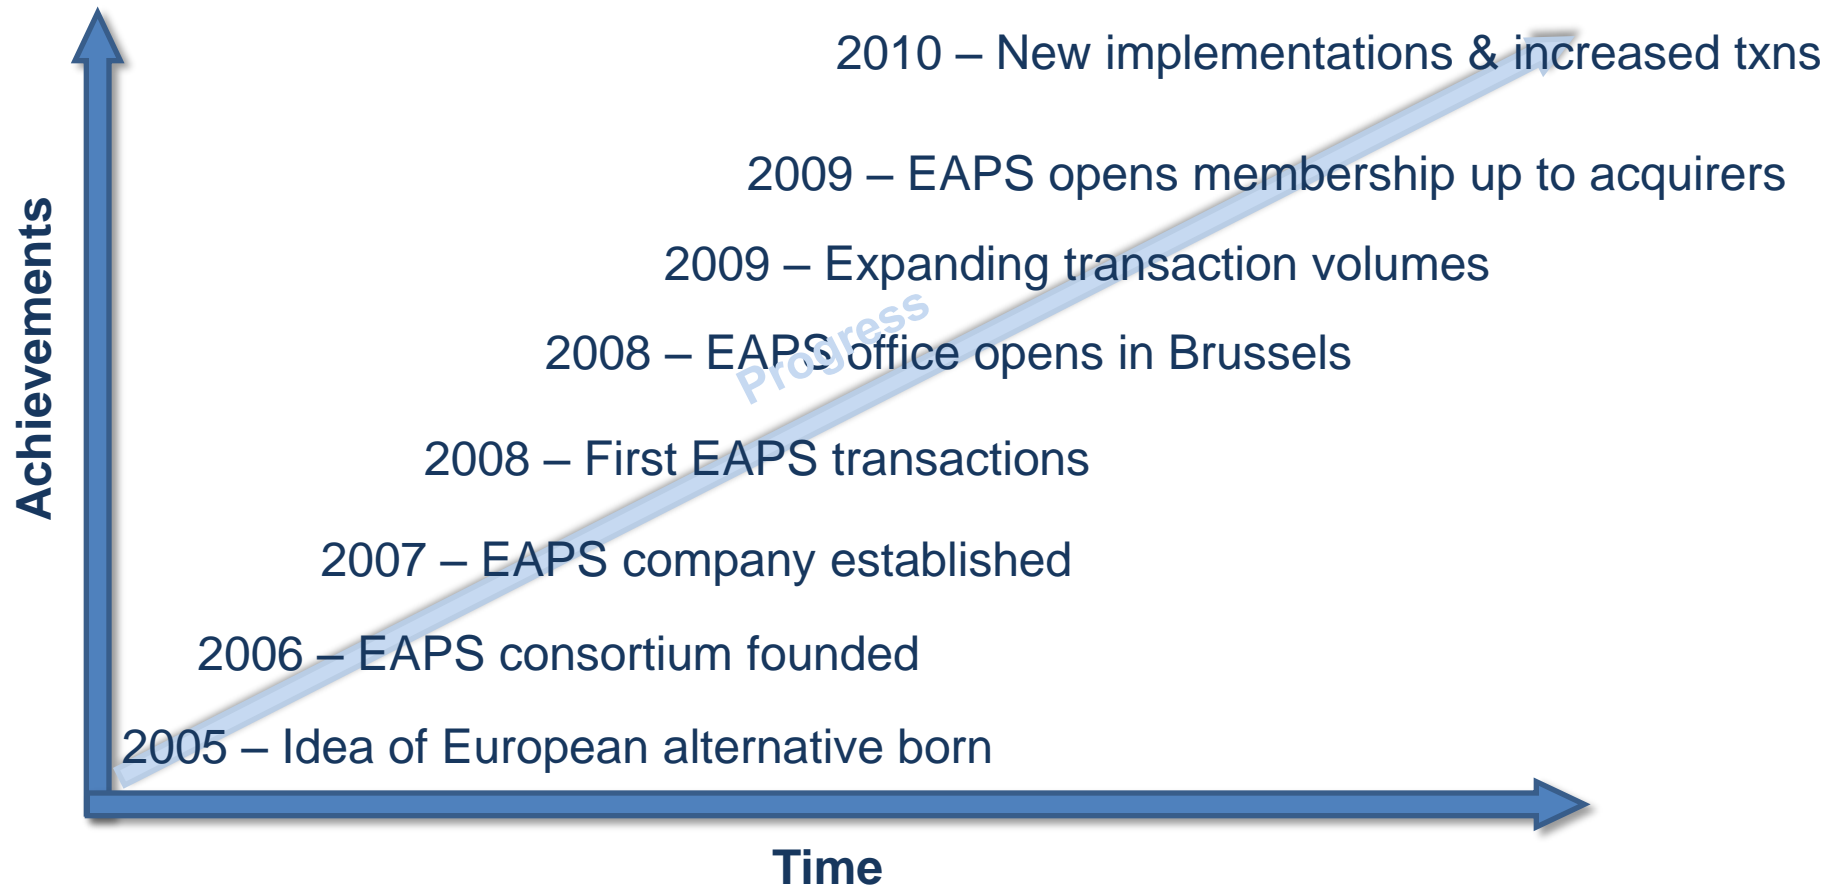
2010 – New implementations & increased txns

2009 – EAPS opens membership up to acquirers

2009 – Expanding transaction volumes

2008 – EAPS office opens in Brussels

2008 – First EAPS transactions

2007 – EAPS company established

2006 – EAPS consortium founded

2005 – Idea of European alternative born

Progress

Achievements

Time